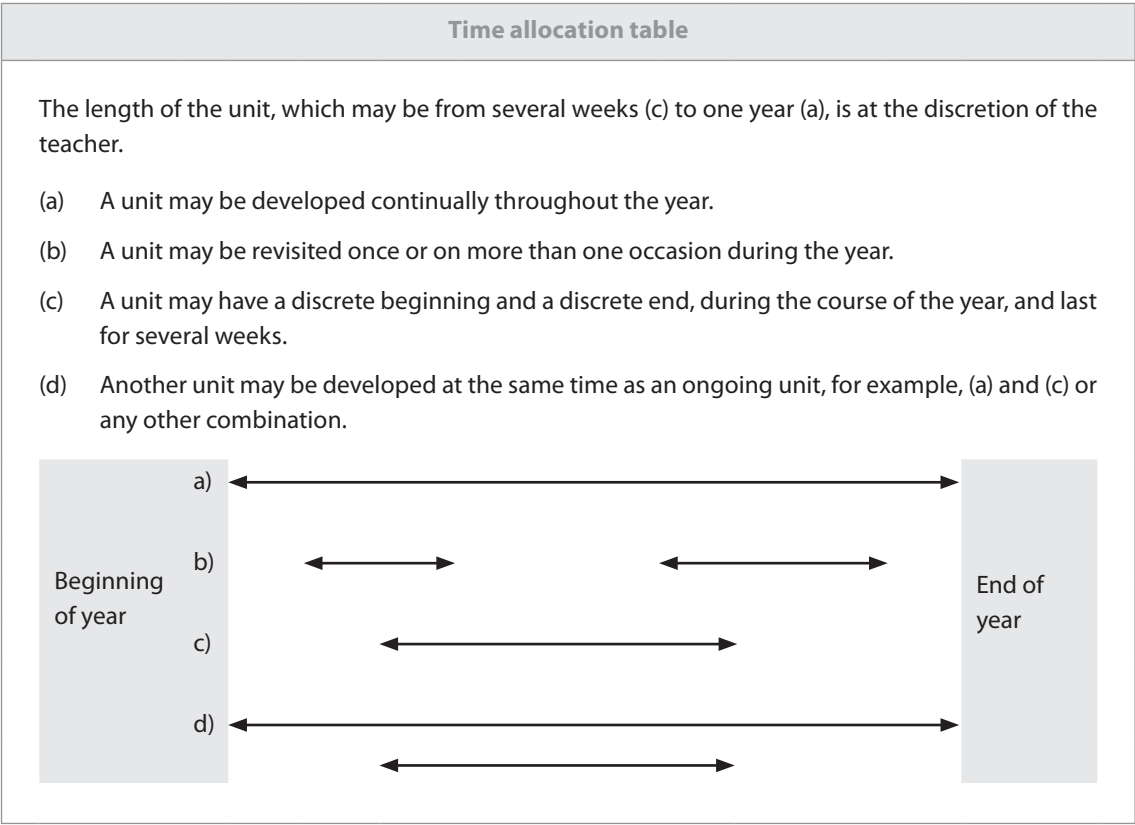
Time allocation table

The length of the unit, which may be from several weeks (c) to one year (a), is at the discretion of the teacher.

(a) A unit may be developed continually throughout the year.

(b) A unit may be revisited once or on more than one occasion during the year.

(c) A unit may have a discrete beginning and a discrete end, during the course of the year, and last for several weeks.

(d) Another unit may be developed at the same time as an ongoing unit, for example, (a) and (c) or any other combination.

Beginning of year

a)

b)

c)

d)

End of year